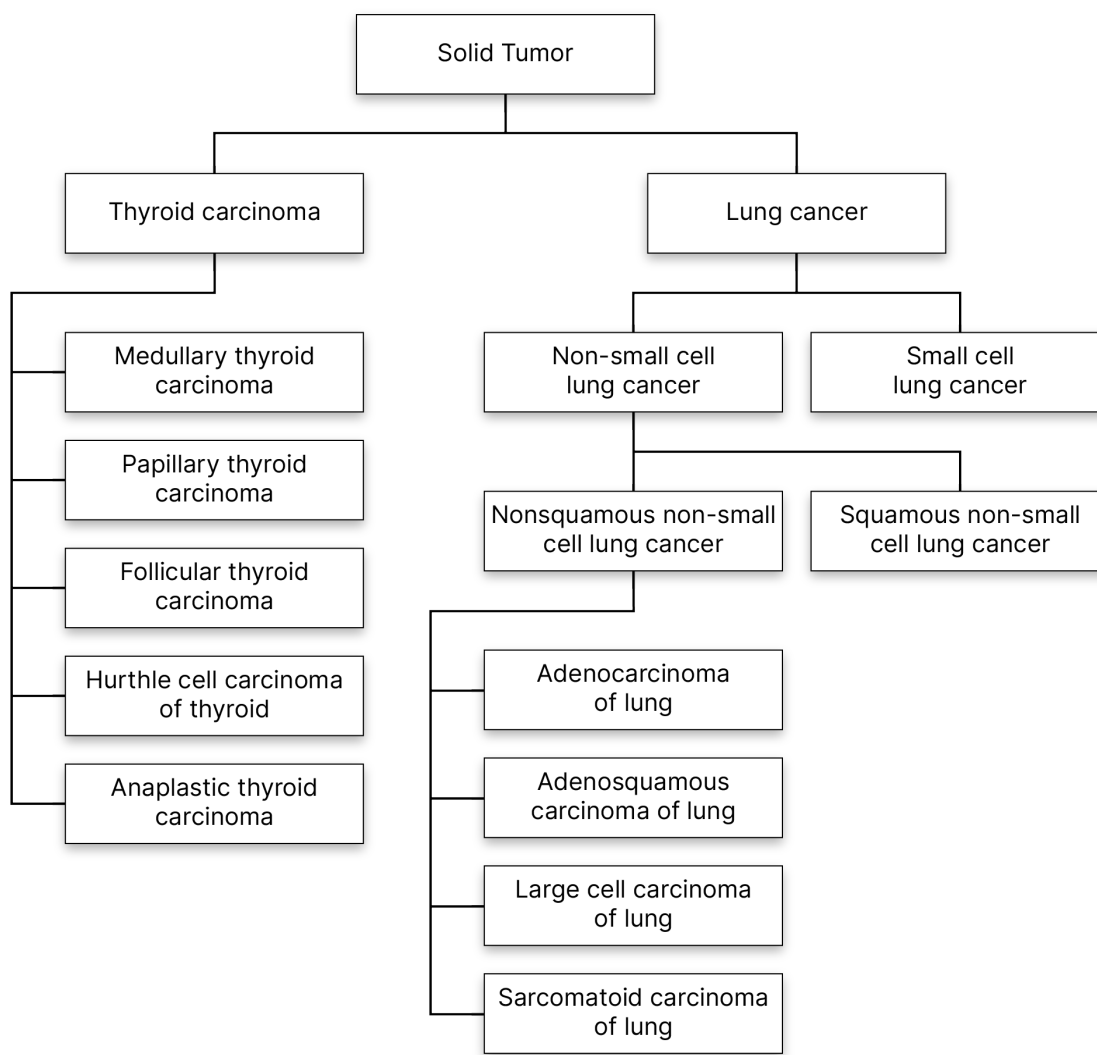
Solid Tumor

Thyroid carcinoma

Lung cancer

Medullary thyroid carcinoma

Papillary thyroid carcinoma

Follicular thyroid carcinoma

Hurthle cell carcinoma of thyroid

Anaplastic thyroid carcinoma

Non-small cell lung cancer

Small cell lung cancer

Nonsquamous non-small cell lung cancer

Squamous non-small cell lung cancer

Adenocarcinoma of lung

Adenosquamous carcinoma of lung

Large cell carcinoma of lung

Sarcomatoid carcinoma of lung